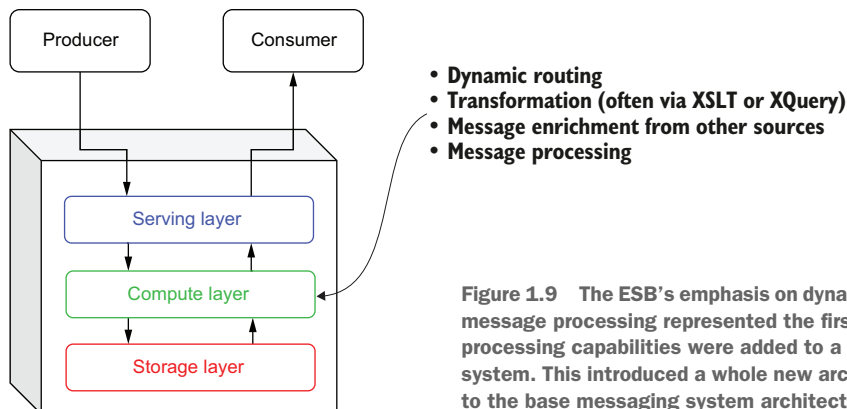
Producer

Consumer

Serving layer

Compute layer

Storage layer

• Dynamic routing
• Transformation (often via XSLT or XQuery)
• Message enrichment from other sources
• Message processing

Figure 1.9 The ESB's emphasis on dyna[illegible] message processing represented the firs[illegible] processing capabilities were added to a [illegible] system. This introduced a whole new arc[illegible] to the base messaging system architect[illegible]